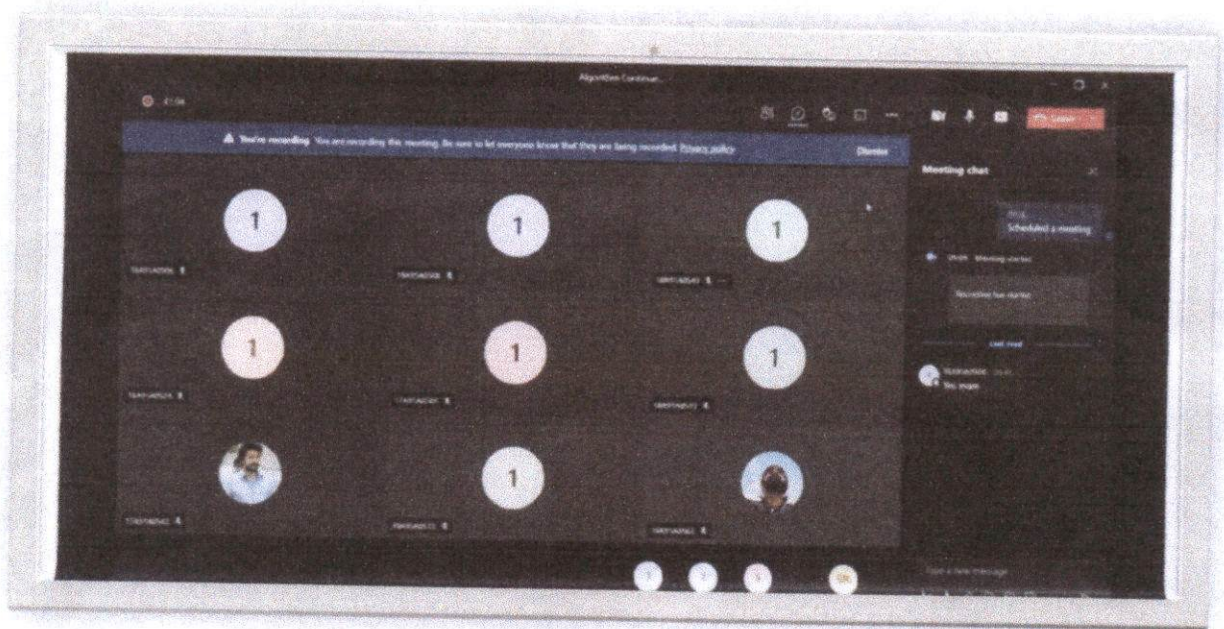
Algorithm Continue...

You're recording You are recording this meeting. Be sure to let everyone know that they are being recorded. Privacy policy

Dismiss

Leave

Meeting chat

Scheduled a meeting

Meeting started

Recording has started

Last read

1

1

1

1

1

1

1

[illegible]

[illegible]

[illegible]

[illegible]

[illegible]

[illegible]

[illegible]

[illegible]

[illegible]

Type a new message